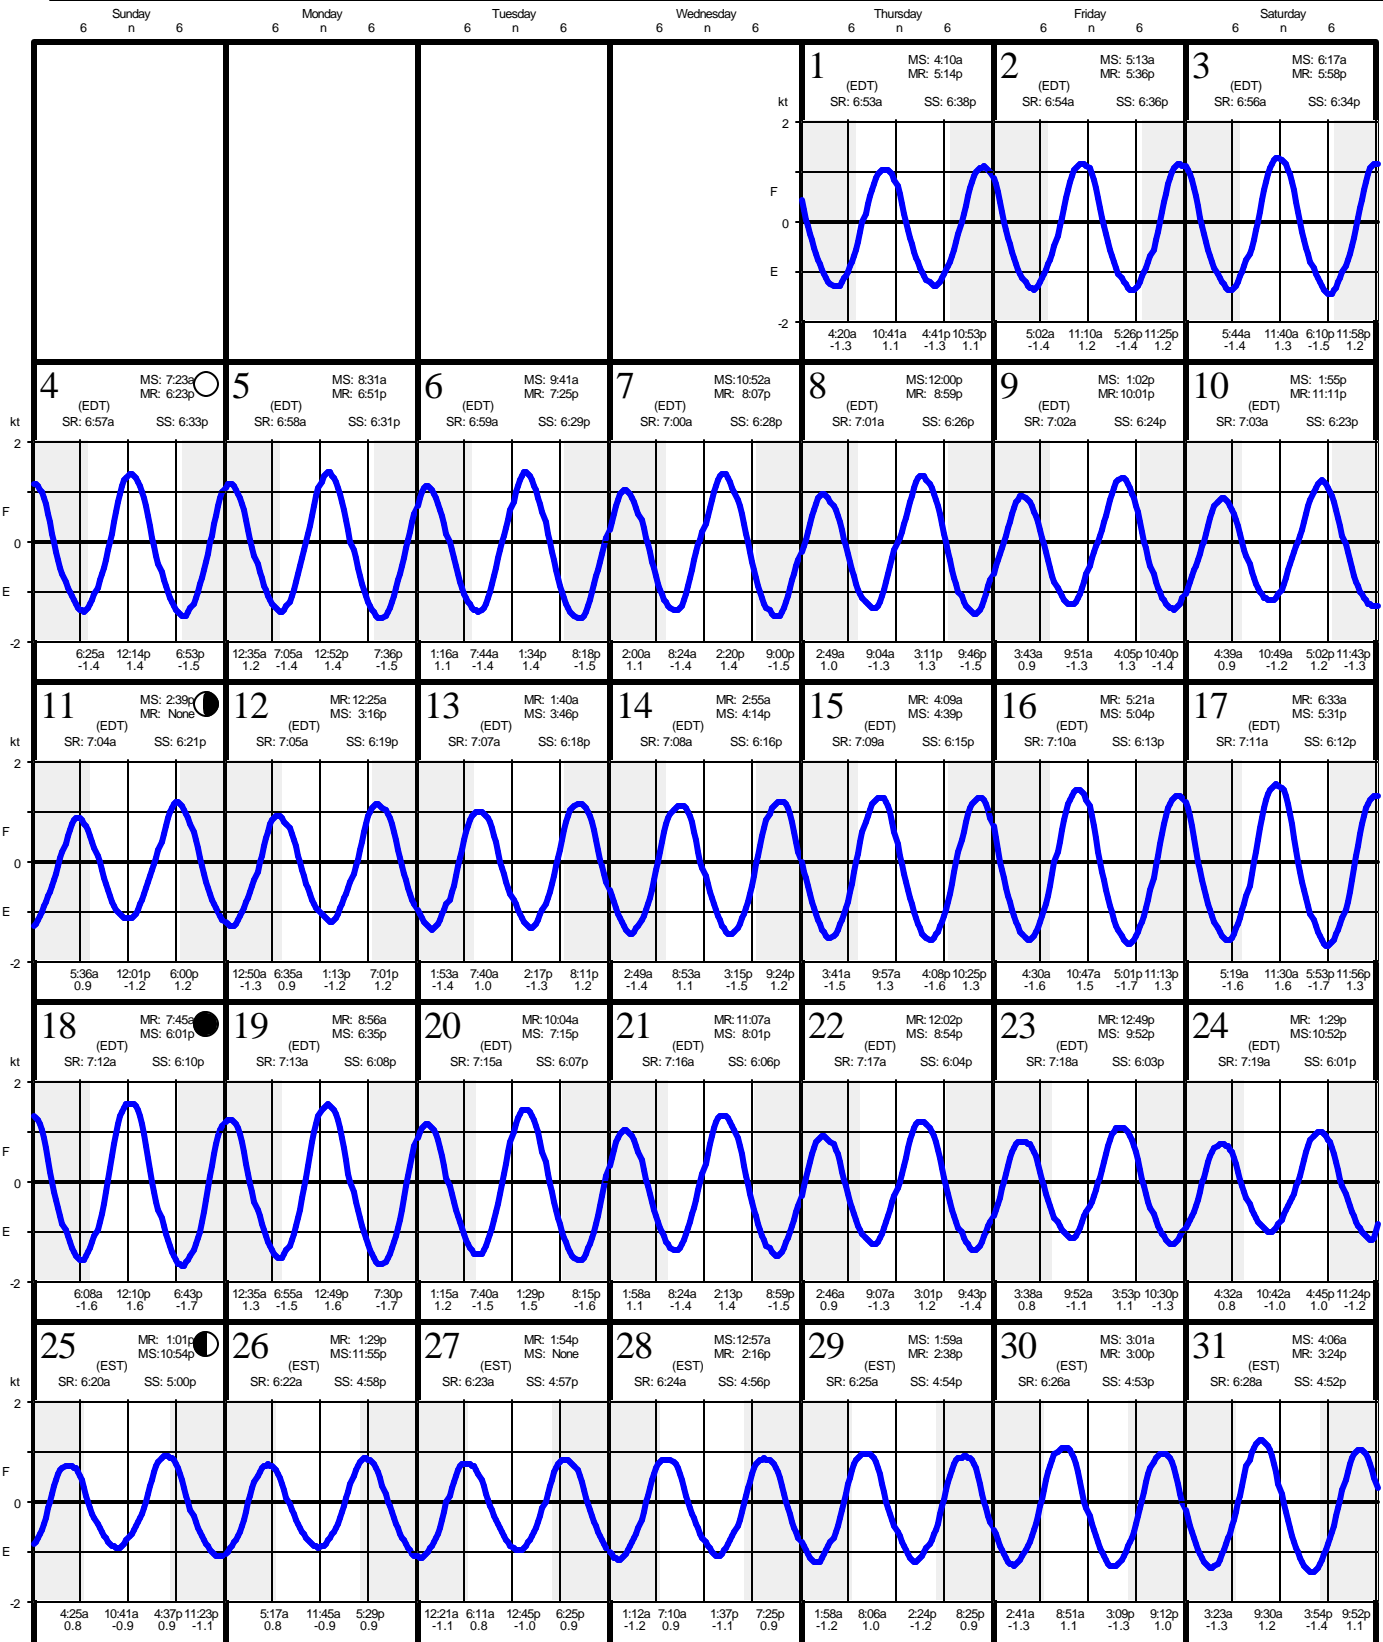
Sunday 6 n 6 | Monday 6 n 6 | Tuesday 6 n 6 | Wednesday 6 n 6 | Thursday 6 n 6 | Friday 6 n 6 | Saturday 6 n 6

1 (EDT) MS: 4:10a MR: 5:14p SR: 6:53a SS: 6:38p
kt 2 F 0 E -2
4:20a -1.3 10:41a 1.1 4:41p -1.3 10:53p 1.1

2 (EDT) MS: 5:13a MR: 5:36p SR: 6:54a SS: 6:36p
5:02a -1.4 11:10a 1.2 5:26p -1.4 11:25p 1.2

3 (EDT) MS: 6:17a MR: 5:58p SR: 6:56a SS: 6:34p
5:44a -1.4 11:40a 1.3 6:10p -1.5 11:58p 1.2

4 (EDT) MS: 7:23a MR: 6:23p SR: 6:57a SS: 6:33p
kt 2 F 0 E -2
6:25a -1.4 12:14p 1.4 6:53p -1.5

5 (EDT) MS: 8:31a MR: 6:51p SR: 6:58a SS: 6:31p
12:35a 1.2 7:05a -1.4 12:52p 1.4 7:36p -1.5

6 (EDT) MS: 9:41a MR: 7:25p SR: 6:59a SS: 6:29p
1:16a 1.1 7:44a -1.4 1:34p 1.4 8:18p -1.5

7 (EDT) MS:10:52a MR: 8:07p SR: 7:00a SS: 6:28p
2:00a 1.1 8:24a -1.4 2:20p 1.4 9:00p -1.5

8 (EDT) MS:12:00p MR: 8:59p SR: 7:01a SS: 6:26p
2:49a 1.0 9:04a -1.3 3:11p 1.3 9:46p -1.5

9 (EDT) MS: 1:02p MR:10:01p SR: 7:02a SS: 6:24p
3:43a 0.9 9:51a -1.3 4:05p 1.3 10:40p -1.4

10 (EDT) MS: 1:55p MR:11:11p SR: 7:03a SS: 6:23p
4:39a 0.9 10:49a -1.2 5:02p 1.2 11:43p -1.3

11 (EDT) MS: 2:39p MR: None SR: 7:04a SS: 6:21p
kt 2 F 0 E -2
5:36a 0.9 12:01p -1.2 6:00p 1.2

12 (EDT) MR:12:25a MS: 3:16p SR: 7:05a SS: 6:19p
12:50a -1.3 6:35a 0.9 1:13p -1.2 7:01p 1.2

13 (EDT) MR: 1:40a MS: 3:46p SR: 7:07a SS: 6:18p
1:53a -1.4 7:40a 1.0 2:17p -1.3 8:11p 1.2

14 (EDT) MR: 2:55a MS: 4:14p SR: 7:08a SS: 6:16p
2:49a -1.4 8:53a 1.1 3:15p -1.5 9:24p 1.2

15 (EDT) MR: 4:09a MS: 4:39p SR: 7:09a SS: 6:15p
3:41a -1.5 9:57a 1.3 4:08p -1.6 10:25p 1.3

16 (EDT) MR: 5:21a MS: 5:04p SR: 7:10a SS: 6:13p
4:30a -1.6 10:47a 1.5 5:01p -1.7 11:13p 1.3

17 (EDT) MR: 6:33a MS: 5:31p SR: 7:11a SS: 6:12p
5:19a -1.6 11:30a 1.6 5:53p -1.7 11:56p 1.3

18 (EDT) MR: 7:45a MS: 6:01p SR: 7:12a SS: 6:10p
kt 2 F 0 E -2
6:08a -1.6 12:10p 1.6 6:43p -1.7

19 (EDT) MR: 8:56a MS: 6:35p SR: 7:13a SS: 6:08p
12:35a 1.3 6:55a -1.5 12:49p 1.6 7:30p -1.7

20 (EDT) MR: 10:04a MS: 7:15p SR: 7:15a SS: 6:07p
1:15a 1.2 7:40a -1.5 1:29p 1.5 8:15p -1.6

21 (EDT) MR: 11:07a MS: 8:01p SR: 7:16a SS: 6:06p
1:58a 1.1 8:24a -1.4 2:13p 1.4 8:59p -1.5

22 (EDT) MR: 12:02p MS: 8:54p SR: 7:17a SS: 6:04p
2:46a 0.9 9:07a -1.3 3:01p 1.2 9:43p -1.4

23 (EDT) MR: 12:49p MS: 9:52p SR: 7:18a SS: 6:03p
3:38a 0.8 9:52a -1.1 3:53p 1.1 10:30p -1.3

24 (EDT) MR: 1:29p MS:10:52p SR: 7:19a SS: 6:01p
4:32a 0.8 10:42a -1.0 4:45p 1.0 11:24p -1.2

25 (EST) MR: 1:01p MS:10:54p SR: 6:20a SS: 5:00p
kt 2 F 0 E -2
4:25a 0.8 10:41a -0.9 4:37p 0.9 11:23p -1.1

26 (EST) MR: 1:29p MS:11:55p SR: 6:22a SS: 4:58p
5:17a 0.8 11:45a -0.9 5:29p 0.9

27 (EST) MR: 1:54p MS: None SR: 6:23a SS: 4:57p
12:21a -1.1 6:11a 0.8 12:45p -1.0 6:25p 0.9

28 (EST) MS:12:57a MR: 2:16p SR: 6:24a SS: 4:56p
1:12a -1.2 7:10a 0.9 1:37p -1.1 7:25p 0.9

29 (EST) MS: 1:59a MR: 2:38p SR: 6:25a SS: 4:54p
1:58a -1.2 8:06a 1.0 2:24p -1.2 8:25p 0.9

30 (EST) MS: 3:01a MR: 3:00p SR: 6:26a SS: 4:53p
2:41a -1.3 8:51a 1.1 3:09p -1.3 9:12p 1.0

31 (EST) MS: 4:06a MR: 3:24p SR: 6:28a SS: 4:52p
3:23a -1.3 9:30a 1.2 3:54p -1.4 9:52p 1.1